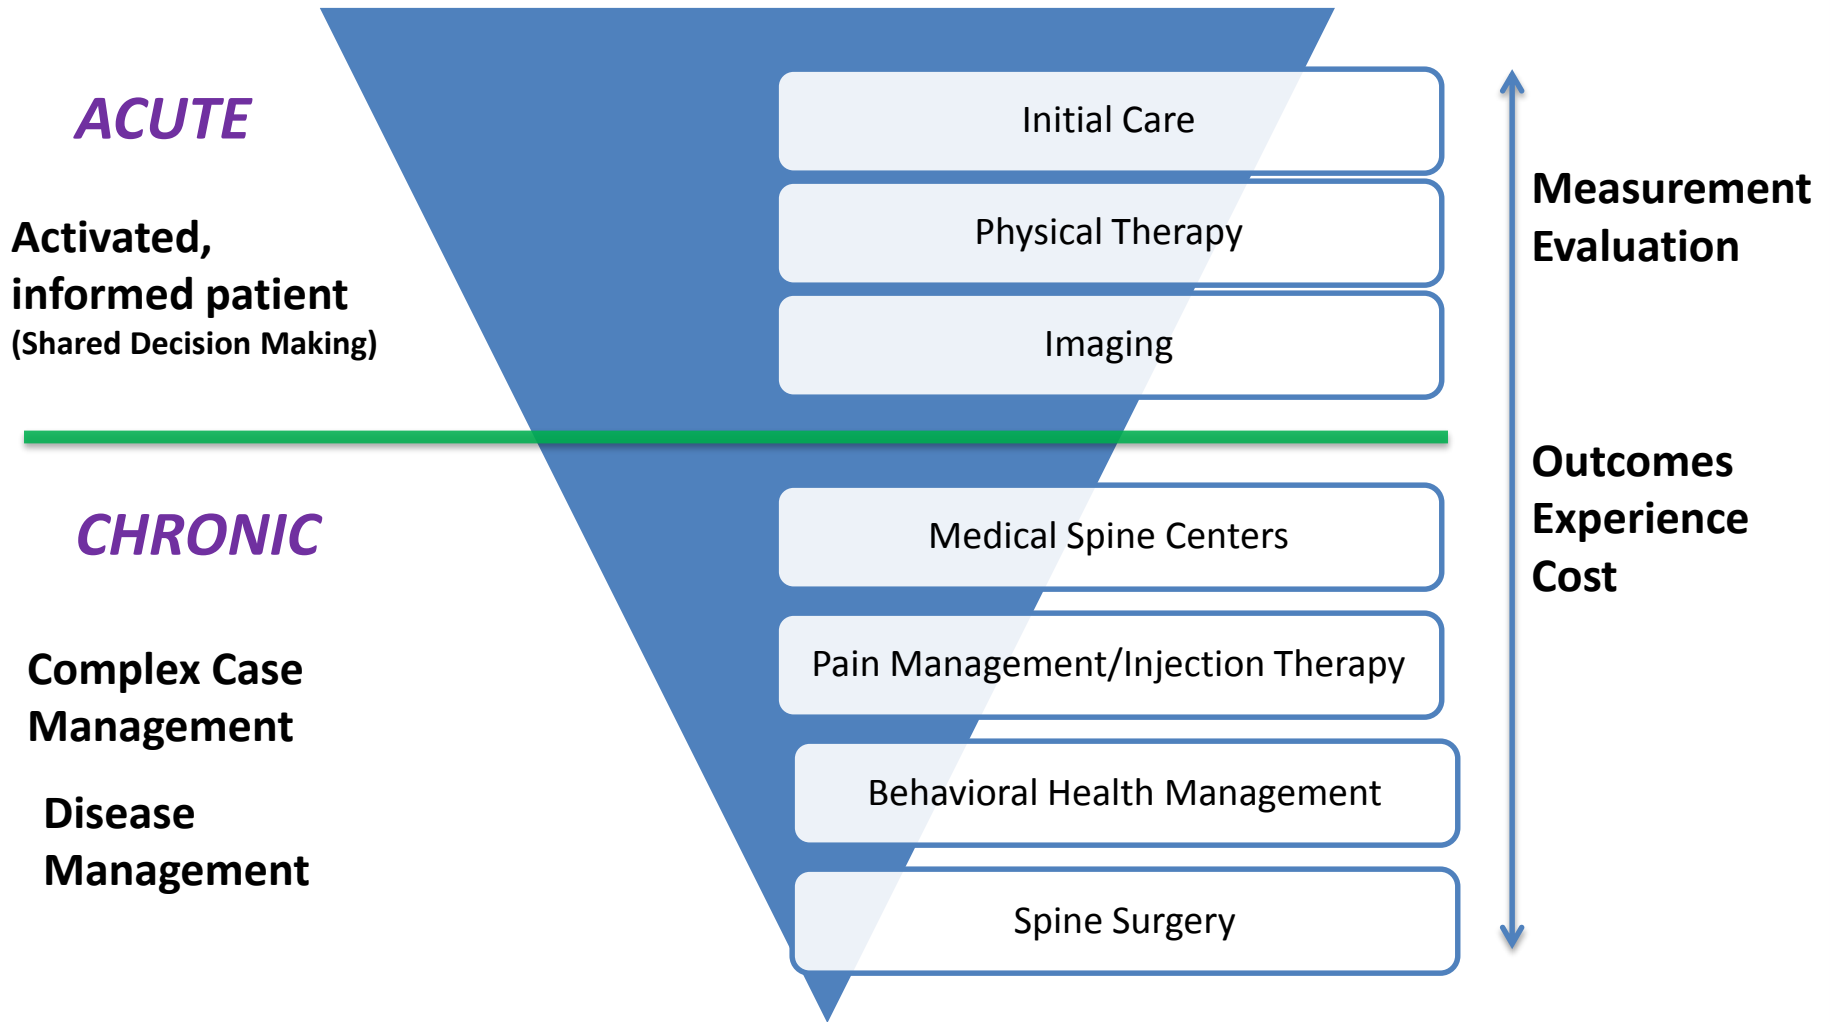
ACUTE

Activated, informed patient
(Shared Decision Making)

Initial Care

Physical Therapy

Imaging

Measurement
Evaluation

CHRONIC

Medical Spine Centers

Outcomes
Experience
Cost

Pain Management/Injection Therapy

Complex Case Management

Behavioral Health Management

Disease Management

Spine Surgery